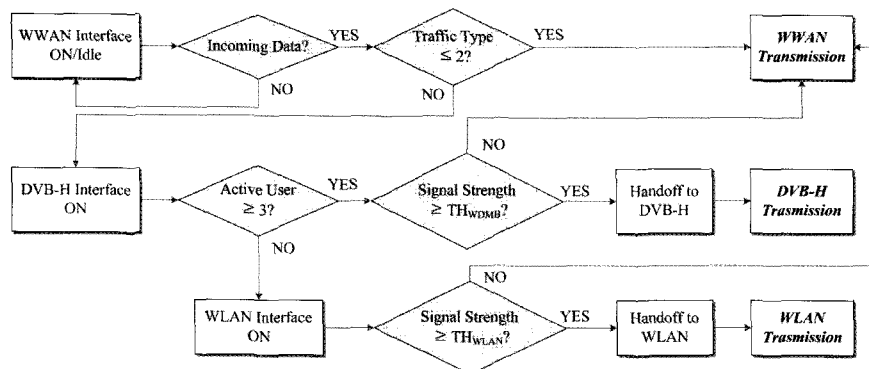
WWAN Interface ON/Idle

Incoming Data?

YES

Traffic Type $\leq 2$?

YES

WWAN Transmission

NO

NO

NO

DVB-H Interface ON

Active User $\geq 3$?

YES

Signal Strength $\geq TH_{WDMB}$?

YES

Handoff to DVB-H

DVB-H Trasmission

NO

NO

WLAN Interface ON

Signal Strength $\geq TH_{WLAN}$?

YES

Handoff to WLAN

WLAN Trasmission